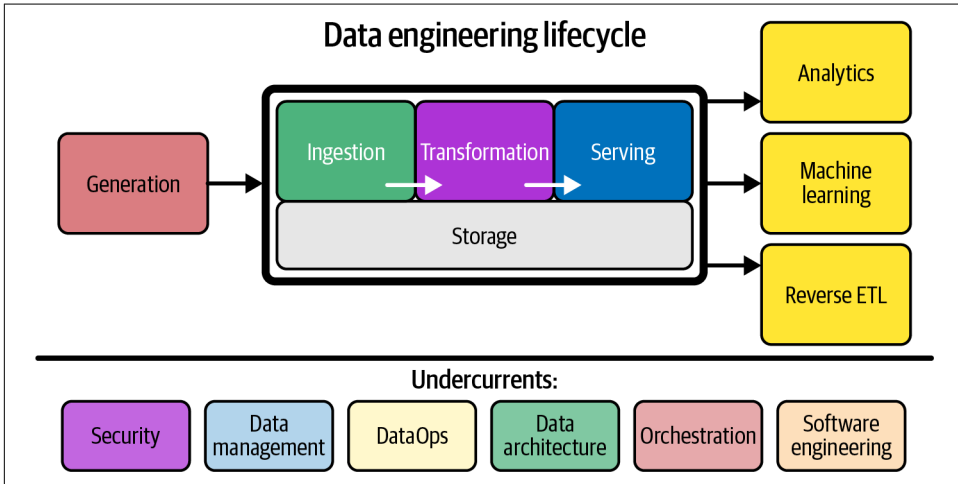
Data engineering lifecycle

Generation

Ingestion

Transformation

Serving

Storage

Analytics

Machine learning

Reverse ETL

Undercurrents:

Security

Data management

DataOps

Data architecture

Orchestration

Software engineering